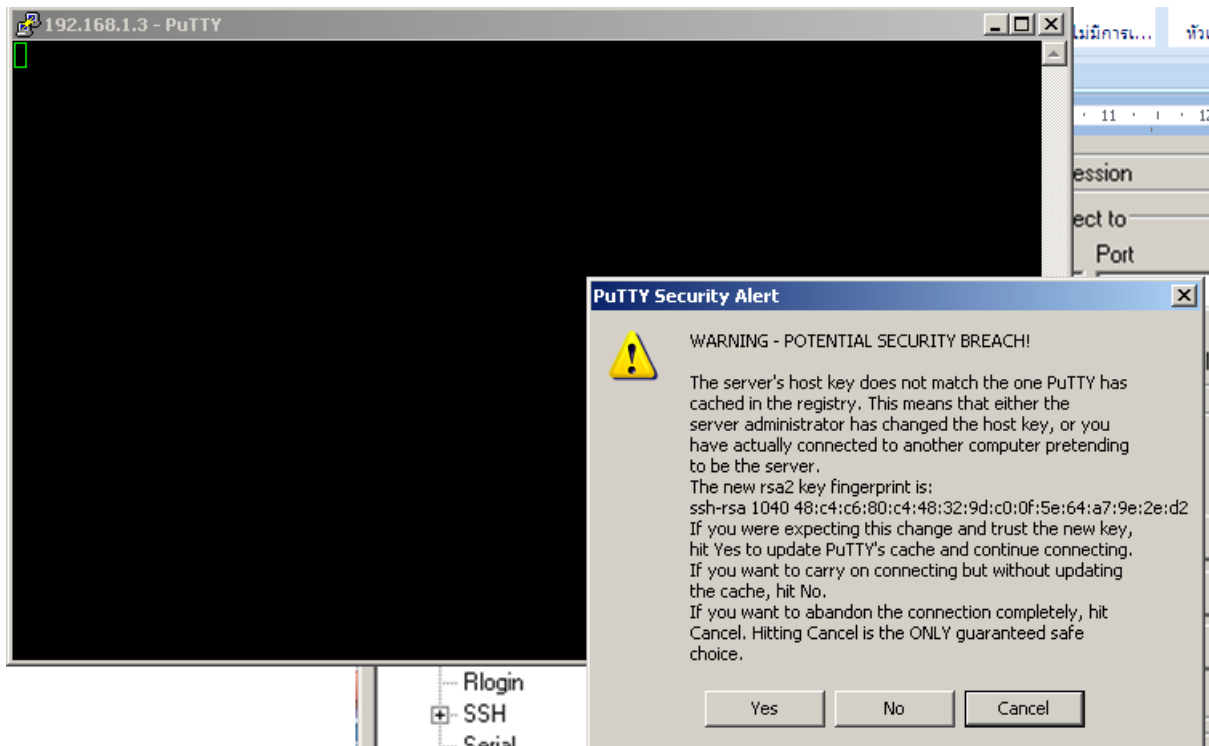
192.168.1.3 - PuTTY

ไม่มีการเ... หัว

11 · 1 · 12

ession

ect to

Port

PuTTY Security Alert

WARNING - POTENTIAL SECURITY BREACH!

The server's host key does not match the one PuTTY has cached in the registry. This means that either the server administrator has changed the host key, or you have actually connected to another computer pretending to be the server.
The new rsa2 key fingerprint is:
ssh-rsa 1040 48:c4:c6:80:c4:48:32:9d:c0:0f:5e:64:a7:9e:2e:d2
If you were expecting this change and trust the new key, hit Yes to update PuTTY's cache and continue connecting.
If you want to carry on connecting but without updating the cache, hit No.
If you want to abandon the connection completely, hit Cancel. Hitting Cancel is the ONLY guaranteed safe choice.

Yes No Cancel

Rlogin
SSH
Serial